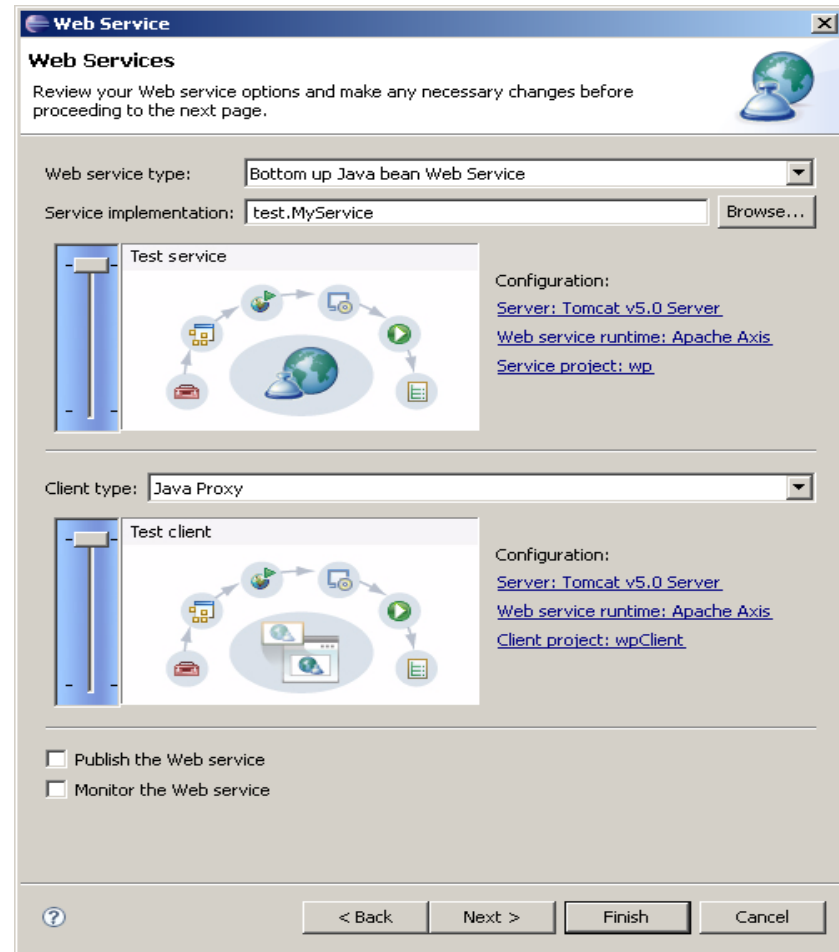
Web Service

Web Services

Review your Web service options and make any necessary changes before proceeding to the next page.

Web service type: Bottom up Java bean Web Service

Service implementation: test.MyService

Browse...

Test service

Configuration:

Server: Tomcat v5.0 Server

Web service runtime: Apache Axis

Service project: wp

Client type: Java Proxy

Test client

Configuration:

Server: Tomcat v5.0 Server

Web service runtime: Apache Axis

Client project: wpClient

Publish the Web service

Monitor the Web service

< Back

Next >

Finish

Cancel